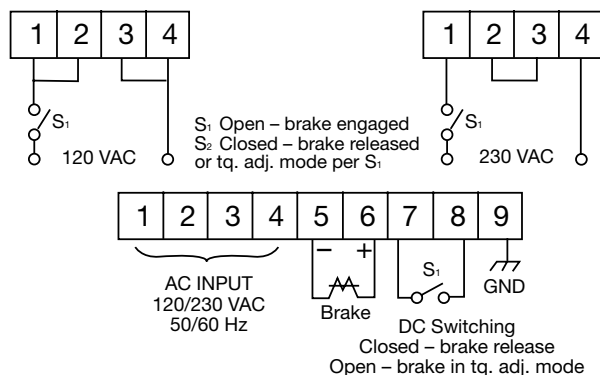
1 2 3 4

$S_1$

120 VAC

$S_1$ Open – brake engaged
$S_2$ Closed – brake released or tq. adj. mode per $S_1$

1 2 3 4

$S_1$

230 VAC

1 2 3 4 5 6 7 8 9

– +

$S_1$

AC INPUT
120/230 VAC
50/60 Hz

Brake

GND

DC Switching
Closed – brake release
Open – brake in tq. adj. mode